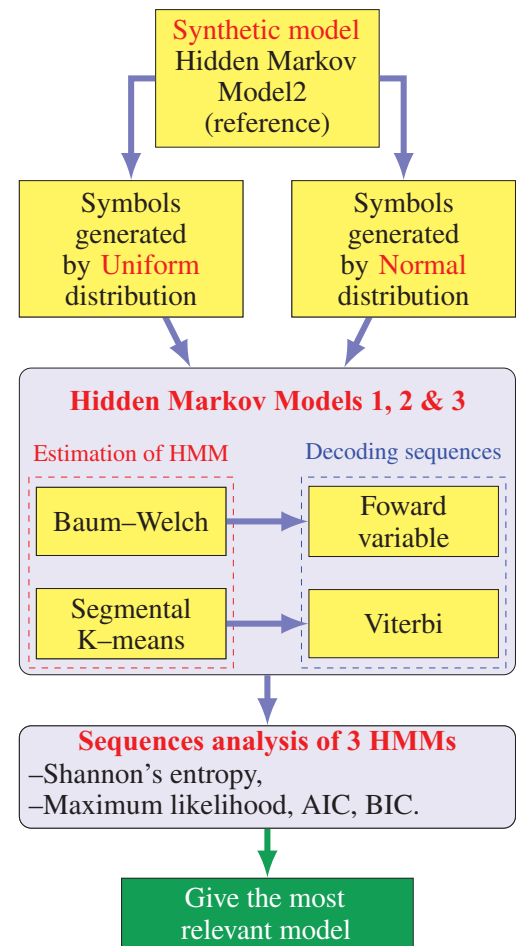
Synthetic model
Hidden Markov Model2
(reference)

Symbols generated by Uniform distribution

Symbols generated by Normal distribution

Hidden Markov Models 1, 2 & 3

Estimation of HMM

Decoding sequences

Baum–Welch

Foward variable

Segmental K–means

Viterbi

Sequences analysis of 3 HMMs
–Shannon's entropy,
–Maximum likelihood, AIC, BIC.

Give the most relevant model